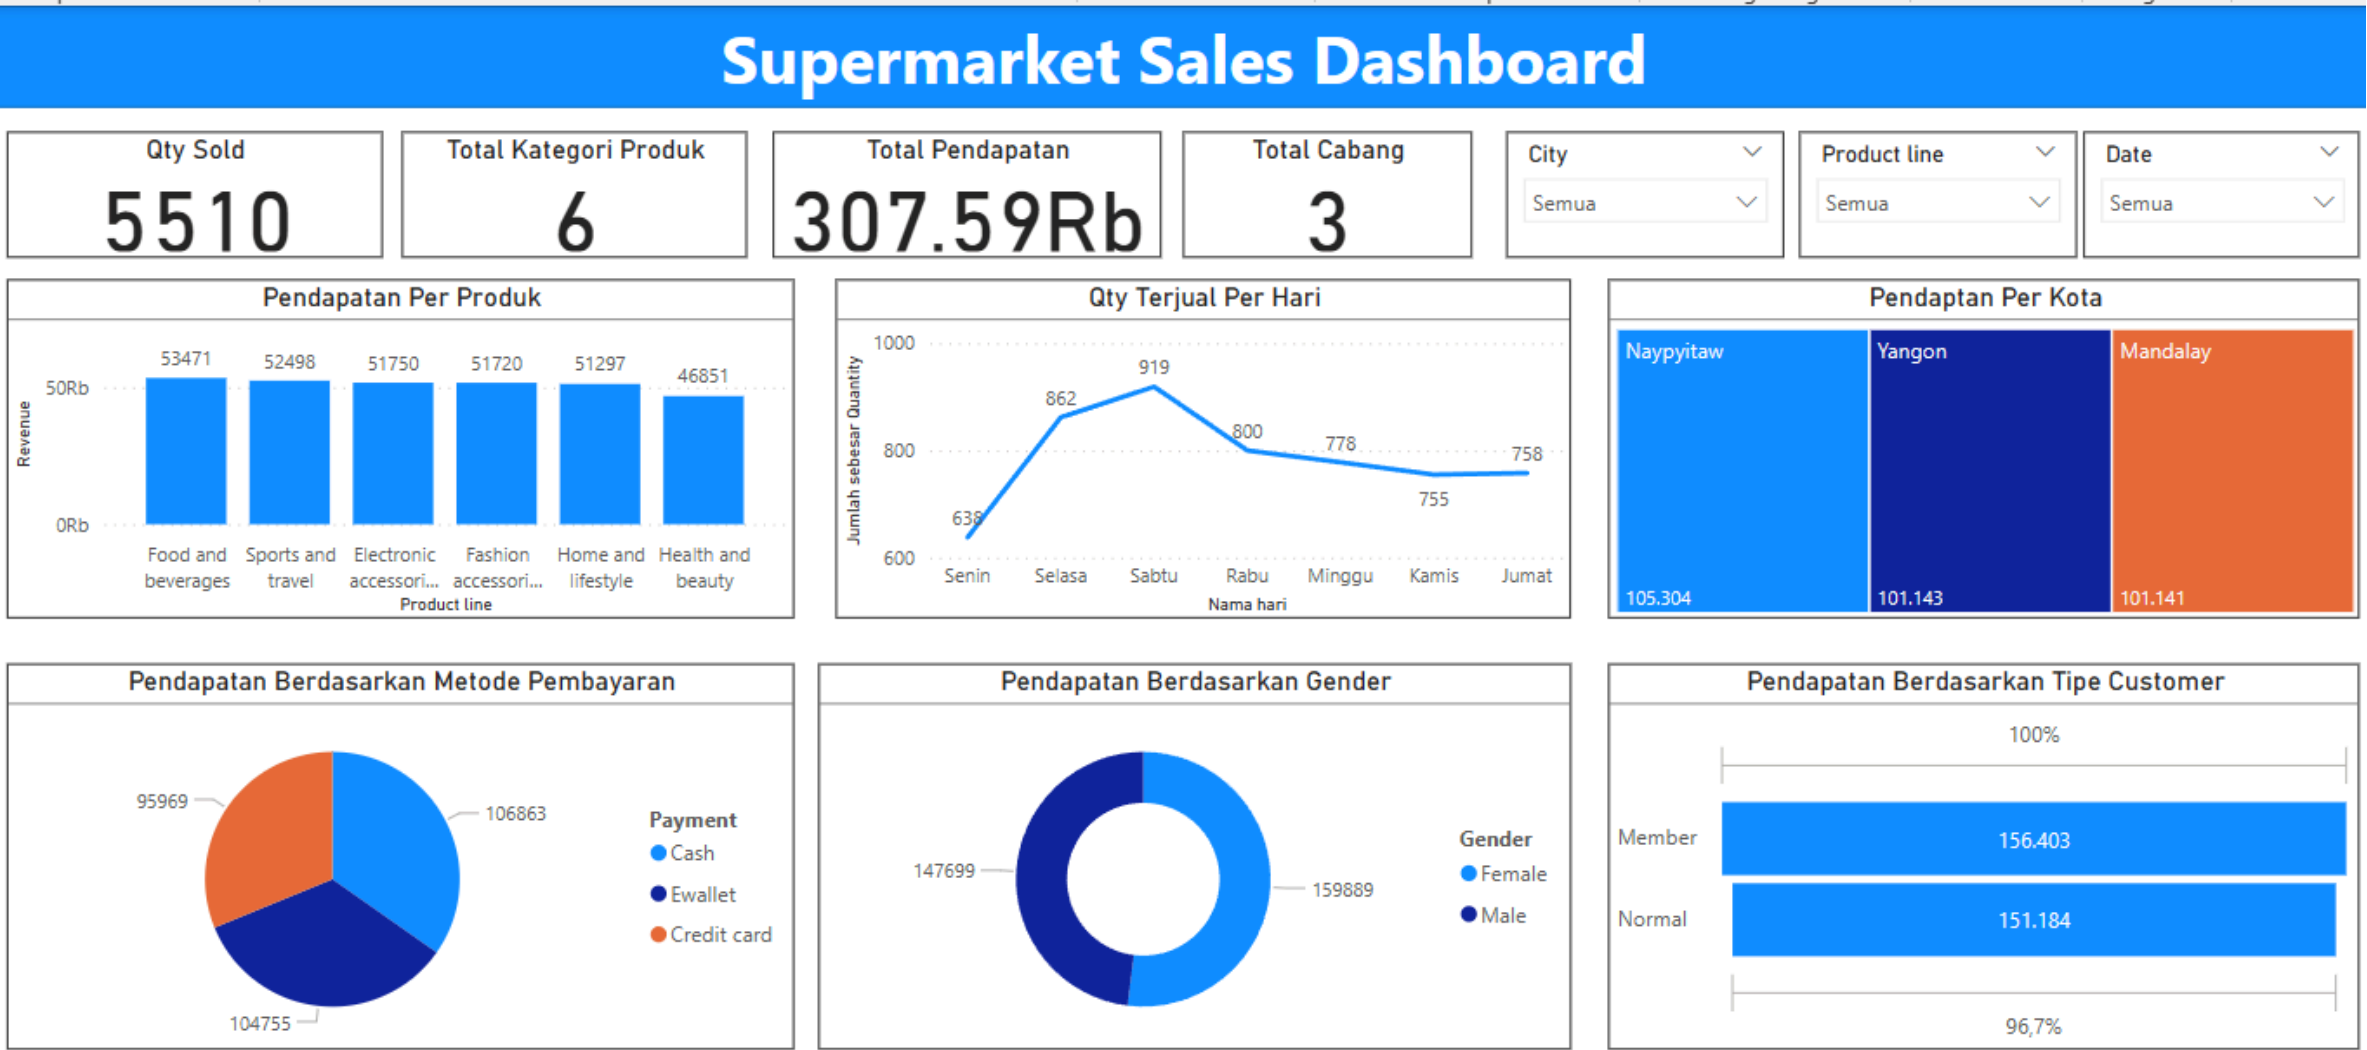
Supermarket Sales Dashboard

Qty Sold
5510

Total Kategori Produk
6

Total Pendapatan
307.59Rb

Total Cabang
3

City
Semua

Product line
Semua

Date
Semua

Pendapatan Per Produk

Revenue
50Rb
0Rb
53471
52498
51750
51720
51297
46851
Food and beverages
Sports and travel
Electronic accessori...
Fashion accessori...
Home and lifestyle
Health and beauty
Product line

Qty Terjual Per Hari

Jumlah sebesar Quantity
1000
800
600
638
862
919
800
778
755
758
Senin
Selasa
Sabtu
Rabu
Minggu
Kamis
Jumat
Nama hari

Pendaptan Per Kota

Naypyitaw
105.304
Yangon
101.143
Mandalay
101.141

Pendapatan Berdasarkan Metode Pembayaran

95969
106863
104755
Payment
Cash
Ewallet
Credit card

Pendapatan Berdasarkan Gender

147699
159889
Gender
Female
Male

Pendapatan Berdasarkan Tipe Customer

100%
Member
156.403
Normal
151.184
96,7%